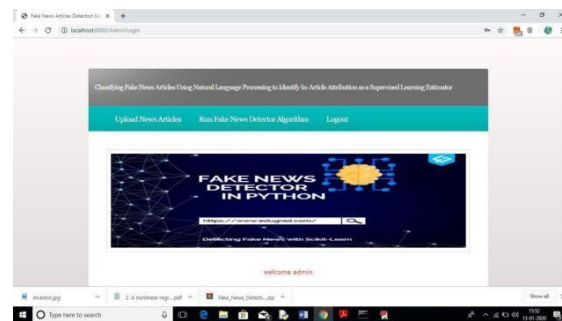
Fake News Articles Detection Us ×
localhost:8000/AdminLogin

Classifying Fake News Articles Using Natural Language Processing to Identify In-Article Attribution as a Supervised Learning Estimator

Upload News Articles Run Fake News Detector Algorithm Logout

FAKE NEWS DETECTOR IN PYTHON

https://www.edugeat.com/

Detecting Fake News with Scikit-Learn

welcome admin

investor.jpg
2. A nonlinear regr....pdf
Fake_News_Detecti....zip
Show all

Type here to search

13:52
11-01-2020